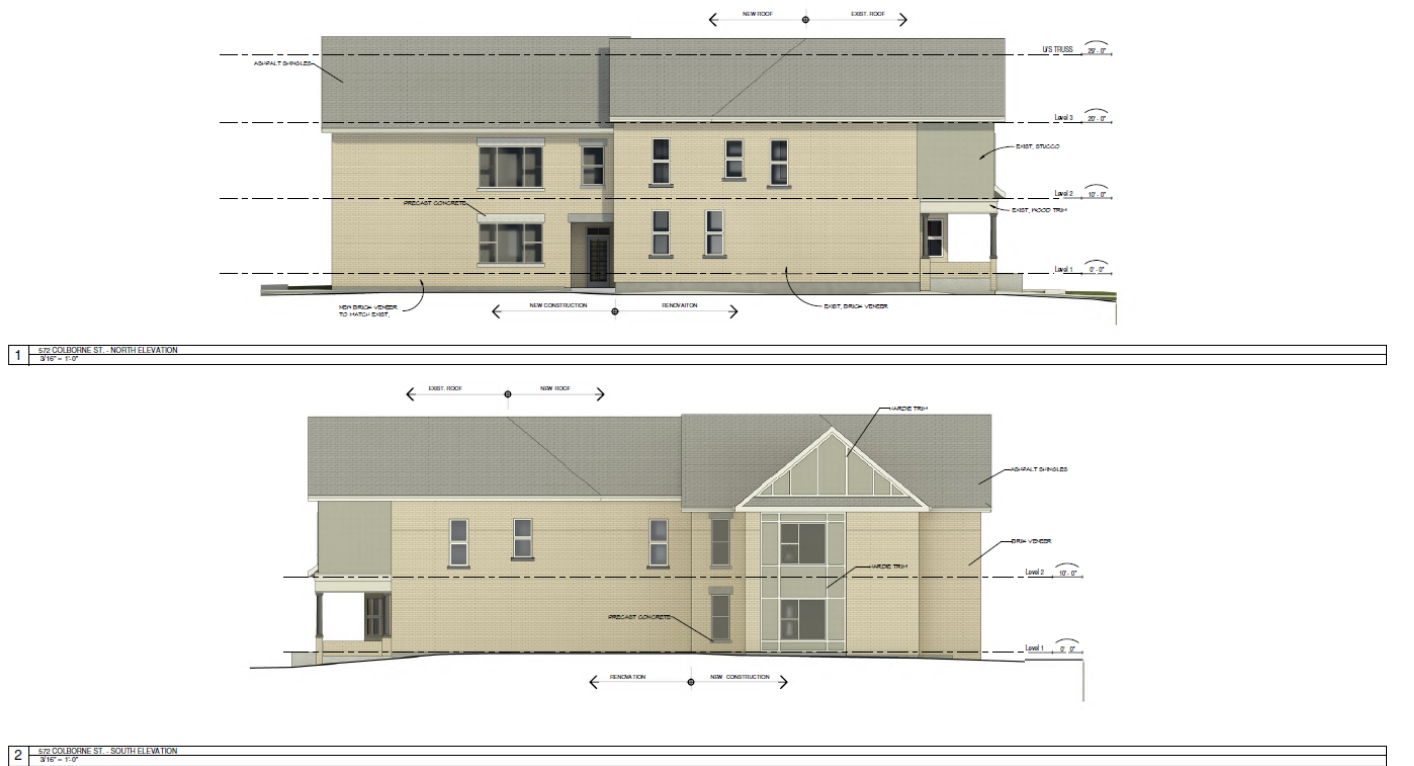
NEW ROOF
EXIST. ROOF
U/S TRUSS 29' - 0"
ASHPALT SHINGLES
Level 3 20' - 0"
EXIST. STUCCO
Level 2 10' - 0"
PRECAST CONCRETE
EXIST. WOOD TRIM
Level 1 0' - 0"
NEW BRICK VENEER TO MATCH EXIST.
NEW CONSTRUCTION
RENOVAITON
EXIST. BRICK VENEER

1 572 COLBORNE ST. - NORTH ELEVATION
3/16" = 1'-0"

EXIST. ROOF
NEW ROOF
HARDIE TRIM
ASHPALT SHINGLES
BRIK VENEER
HARDIE TRIM
Level 2 10' - 0"
PRECAST CONCRETE
Level 1 0' - 0"
RENOVATION
NEW CONSTRUCTION

2 572 COLBORNE ST. - SOUTH ELEVATION
3/16" = 1'-0"